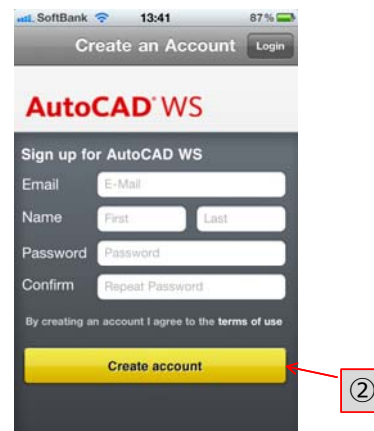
SoftBank 13:41 87%

Create an Account Login

AutoCAD WS

Sign up for AutoCAD WS

Email E-Mail

Name First Last

Password Password

Confirm Repeat Password

By creating an account I agree to the terms of use

Create account

②